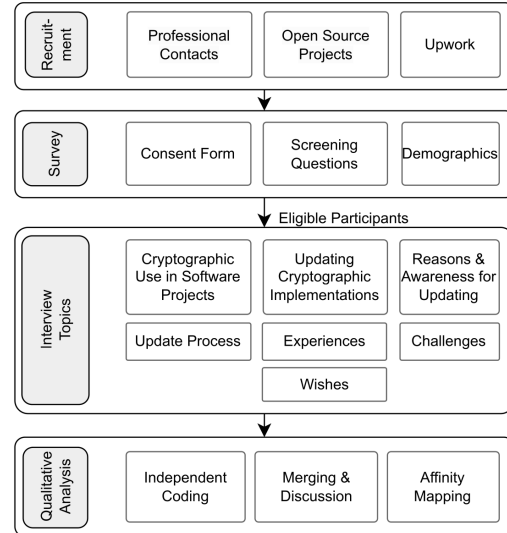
Recruitment

Professional Contacts

Open Source Projects

Upwork

Survey

Consent Form

Screening Questions

Demographics

Eligible Participants

Interview Topics

Cryptographic Use in Software Projects

Updating Cryptographic Implementations

Reasons & Awareness for Updating

Update Process

Experiences

Challenges

Wishes

Qualitative Analysis

Independent Coding

Merging & Discussion

Affinity Mapping